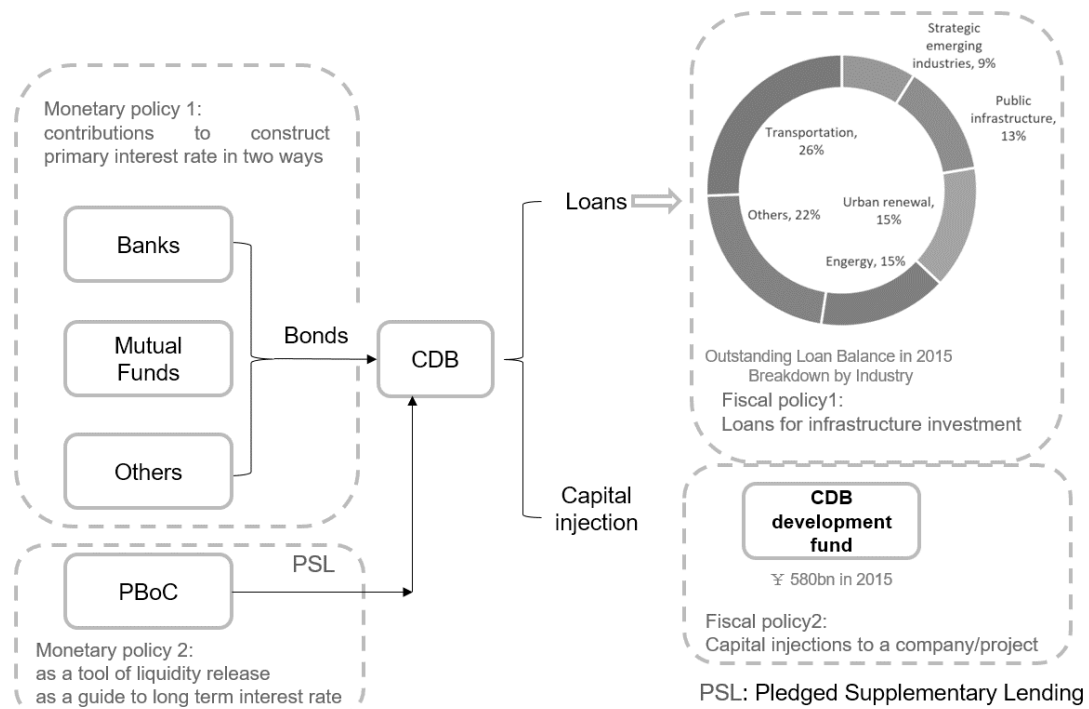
Monetary policy 1: contributions to construct primary interest rate in two ways

Banks

Mutual Funds

Others

Bonds

CDB

PSL

PBoC

Monetary policy 2: as a tool of liquidity release as a guide to long term interest rate

Loans

Capital injection

Strategic emerging industries, 9%

Public infrastructure, 13%

Transportation, 26%

Urban renewal, 15%

Others, 22%

Engergy, 15%

Outstanding Loan Balance in 2015 Breakdown by Industry

Fiscal policy1: Loans for infrastructure investment

CDB development fund

¥ 580bn in 2015

Fiscal policy2: Capital injections to a company/project

PSL: Pledged Supplementary Lending